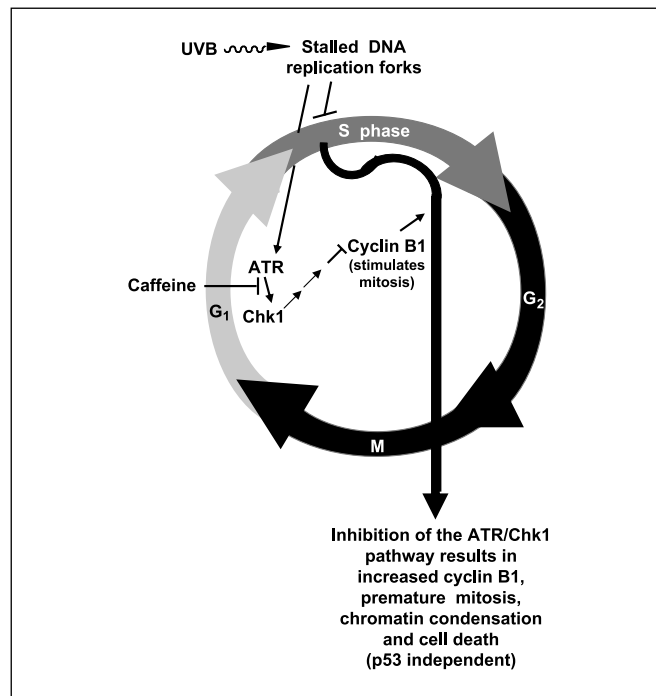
UVB

Stalled DNA replication forks

S phase

ATR

Caffeine

Chk1

Cyclin B1 (stimulates mitosis)

$G_1$

$G_2$

M

Inhibition of the ATR/Chk1 pathway results in increased cyclin B1, premature mitosis, chromatin condensation and cell death (p53 independent)